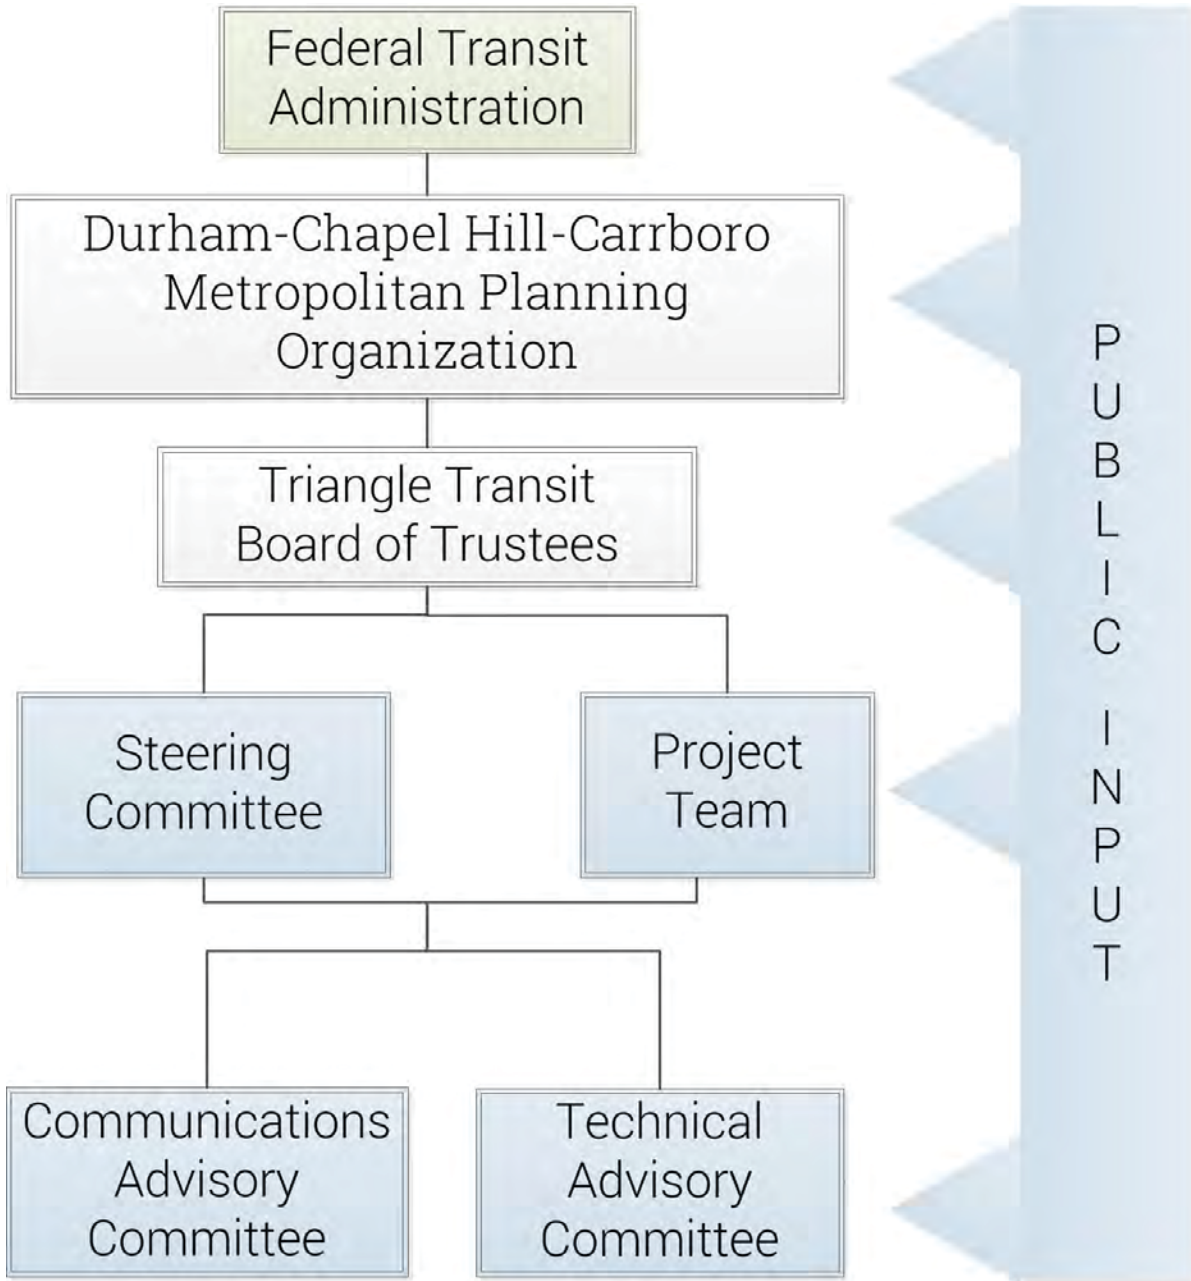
Federal Transit Administration

Durham-Chapel Hill-Carrboro Metropolitan Planning Organization

Triangle Transit Board of Trustees

Steering Committee

Project Team

Communications Advisory Committee

Technical Advisory Committee

PUBLIC INPUT